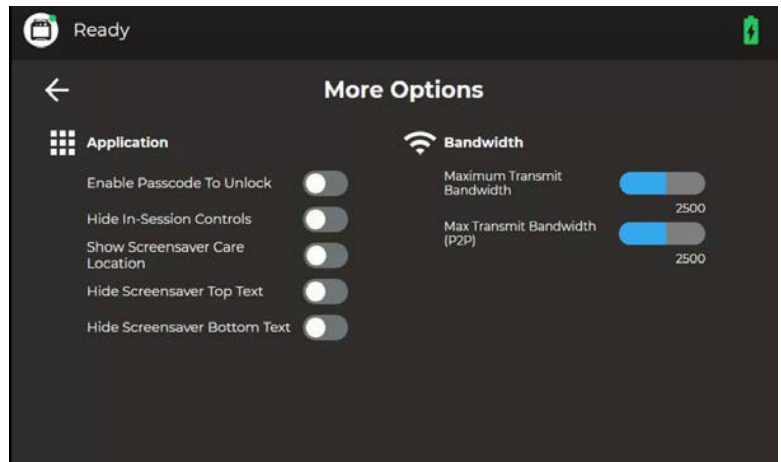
Ready

More Options

Application

Enable Passcode To Unlock

Hide In-Session Controls

Show Screensaver Care Location

Hide Screensaver Top Text

Hide Screensaver Bottom Text

Bandwidth

Maximum Transmit Bandwidth

2500

Max Transmit Bandwidth (P2P)

2500